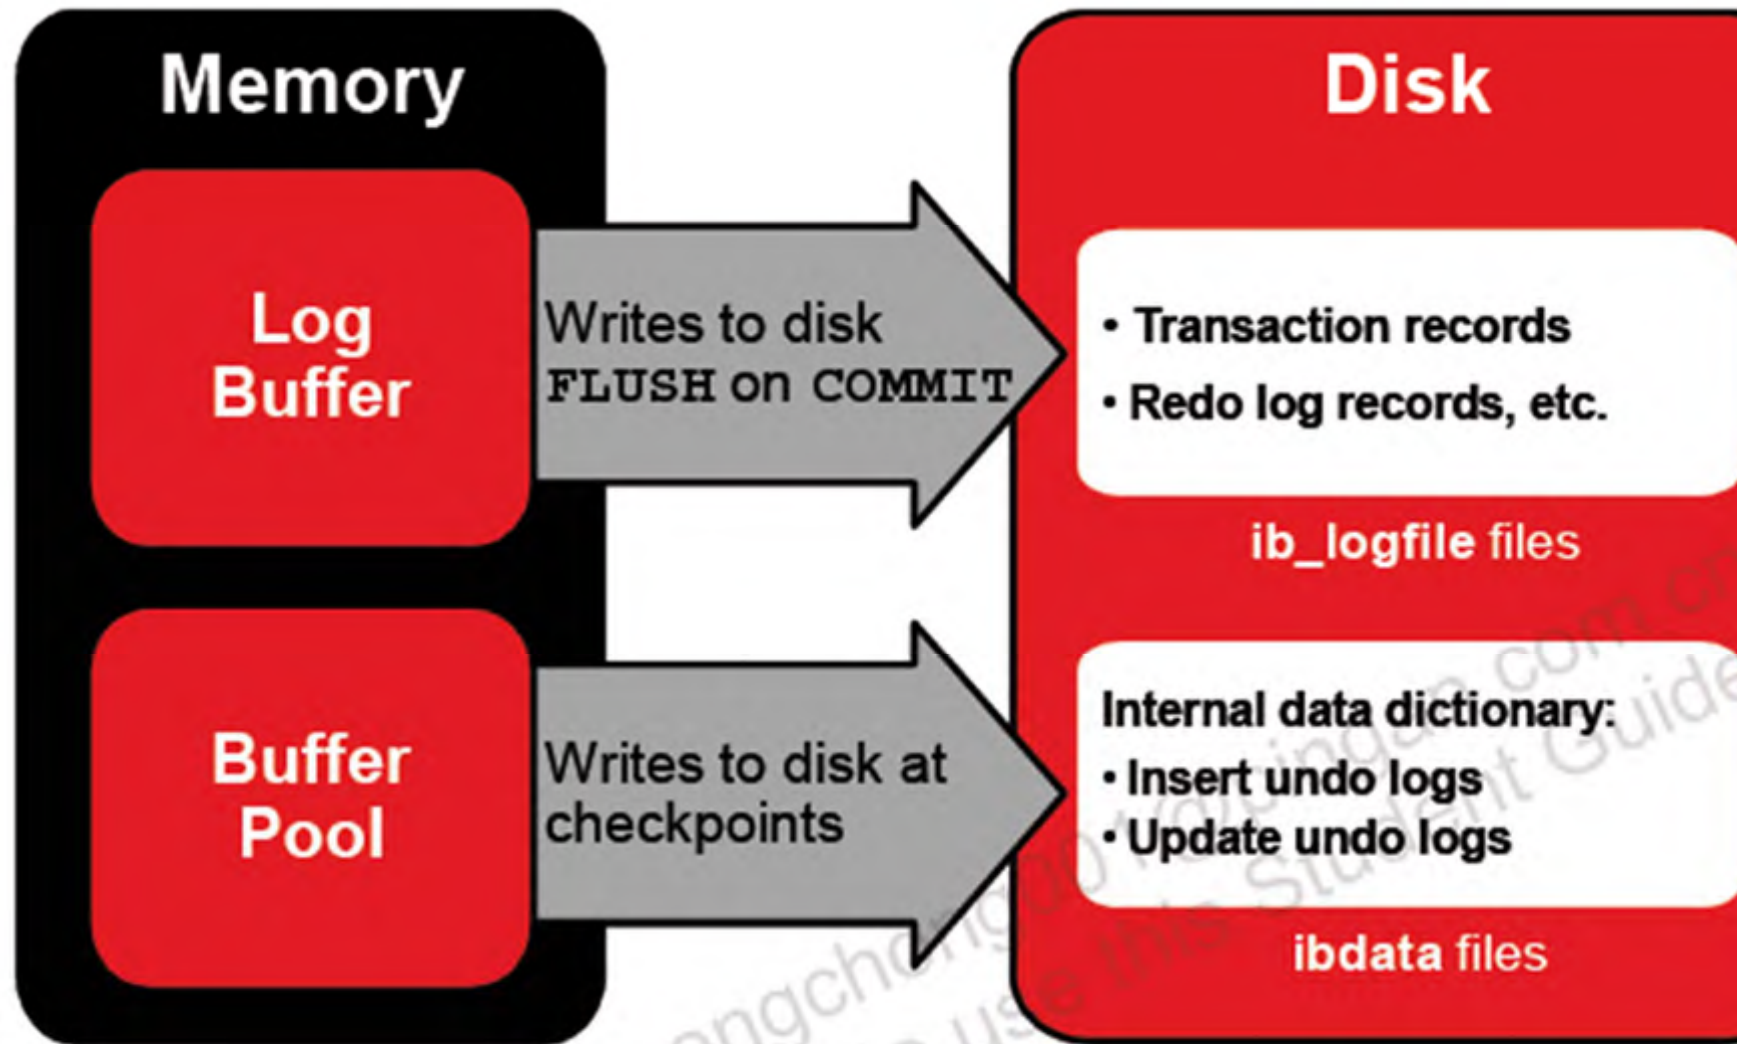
Memory

Log Buffer

Buffer Pool

Writes to disk FLUSH on COMMIT

Writes to disk at checkpoints

Disk

• Transaction records
• Redo log records, etc.

ib_logfile files

Internal data dictionary:
• Insert undo logs
• Update undo logs

ibdata files

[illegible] use this Student Guide